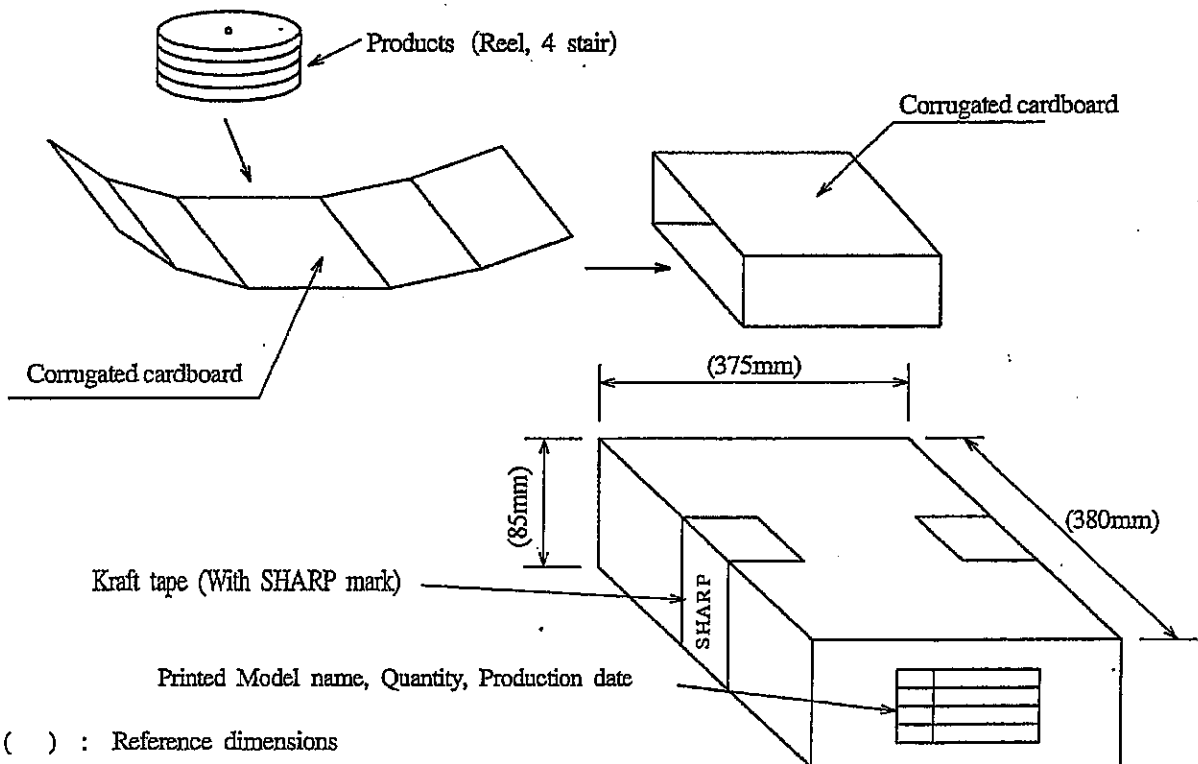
Products (Reel, 4 stair)

Corrugated cardboard

Corrugated cardboard

(375mm)

(85mm)

(380mm)

Kraft tape (With SHARP mark)

SHARP

Printed Model name, Quantity, Production date

( ) : Reference dimensions